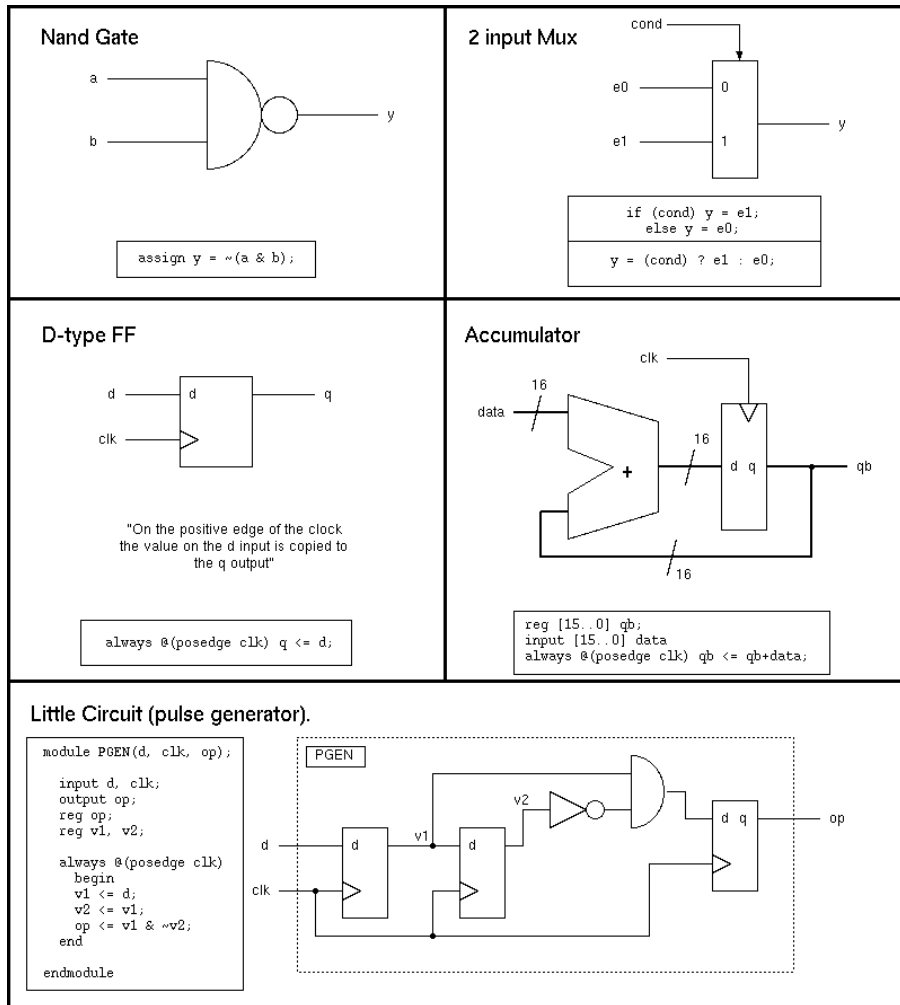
Nand Gate

a

b

y

assign y = ~(a & b);

2 input Mux

cond

e0

e1

0

1

y

if (cond) y = e1;
else y = e0;

y = (cond) ? e1 : e0;

D-type FF

d

clk

d

q

"On the positive edge of the clock the value on the d input is copied to the q output"

always @(posedge clk) q <= d;

Accumulator

clk

16

data

+

16

d q

qb

16

reg [15..0] qb;
input [15..0] data
always @(posedge clk) qb <= qb+data;

Little Circuit (pulse generator).

module PGEN(d, clk, op);

input d, clk;
output op;
reg op;
reg v1, v2;

always @(posedge clk)
begin
v1 <= d;
v2 <= v1;
op <= v1 & ~v2;
end

endmodule

PGEN

v2

d

clk

d

v1

d

d q

op